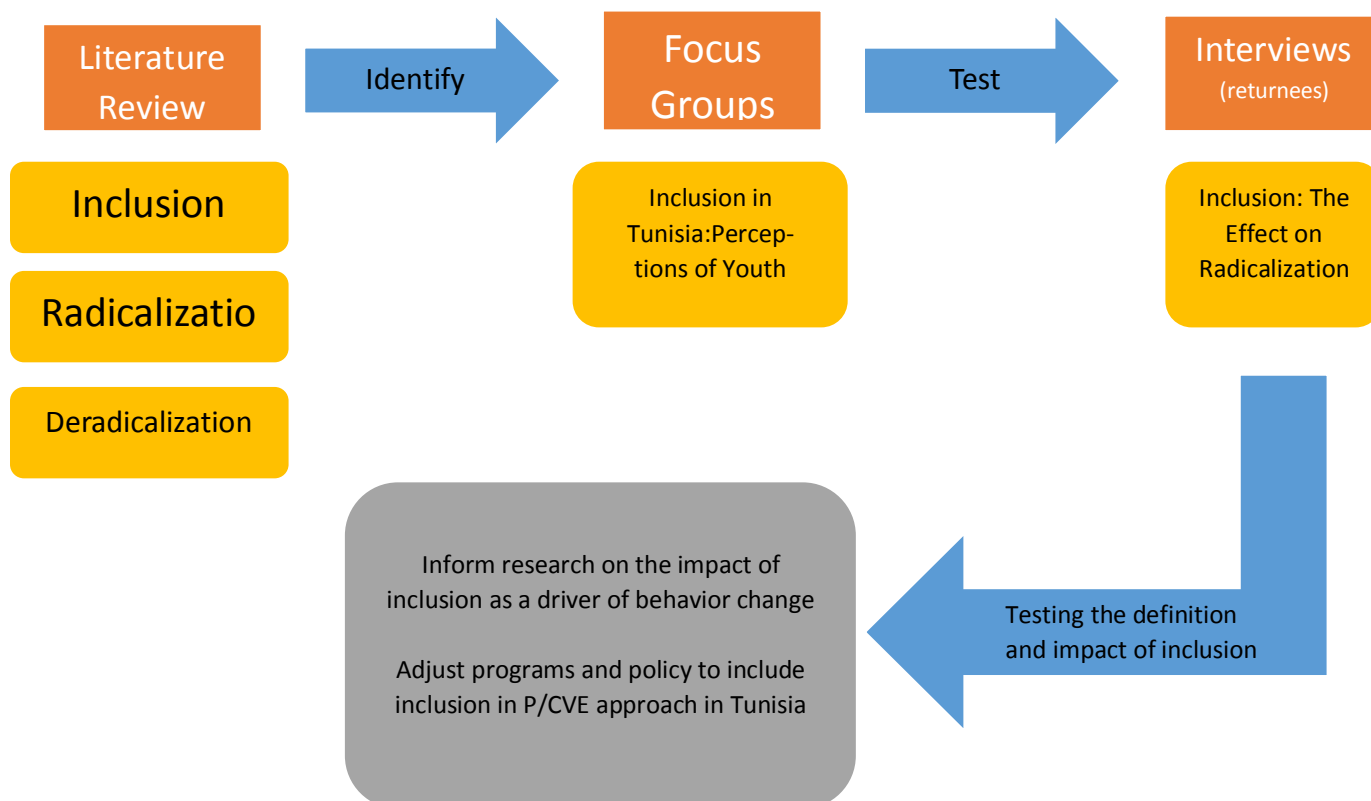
Literature Review

Identify

Focus Groups

Test

Interviews (returnees)

Inclusion

Radicalizatio

Deradicalization

Inclusion in Tunisia:Perceptions of Youth

Inclusion: The Effect on Radicalization

Testing the definition and impact of inclusion

Inform research on the impact of inclusion as a driver of behavior change

Adjust programs and policy to include inclusion in P/CVE approach in Tunisia